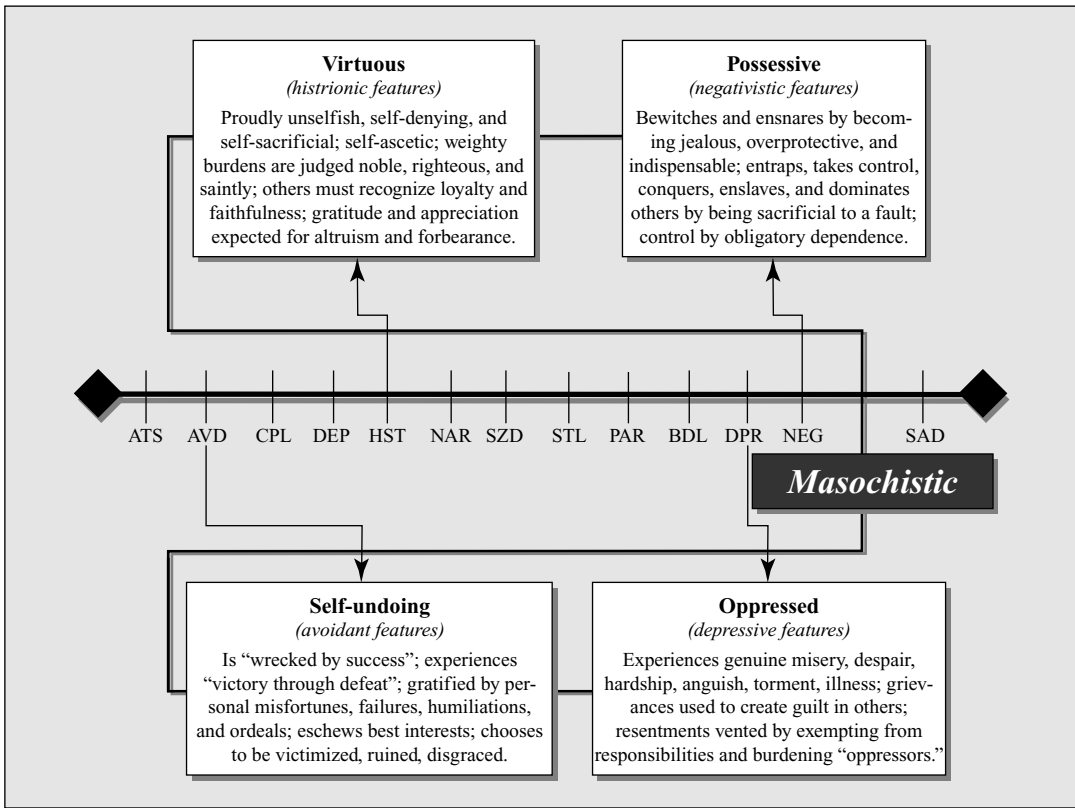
**Virtuous**
*(histrionic features)*
Proudly unselfish, self-denying, and self-sacrificial; self-ascetic; weighty burdens are judged noble, righteous, and saintly; others must recognize loyalty and faithfulness; gratitude and appreciation expected for altruism and forbearance.

**Possessive**
*(negativistic features)*
Bewitches and ensnares by becoming jealous, overprotective, and indispensable; entraps, takes control, conquers, enslaves, and dominates others by being sacrificial to a fault; control by obligatory dependence.

ATS AVD CPL DEP HST NAR SZD STL PAR BDL DPR NEG SAD

*Masochistic*

**Self-undoing**
*(avoidant features)*
Is "wrecked by success"; experiences "victory through defeat"; gratified by personal misfortunes, failures, humiliations, and ordeals; eschews best interests; chooses to be victimized, ruined, disgraced.

**Oppressed**
*(depressive features)*
Experiences genuine misery, despair, hardship, anguish, torment, illness; grievances used to create guilt in others; resentments vented by exempting from responsibilities and burdening "oppressors."